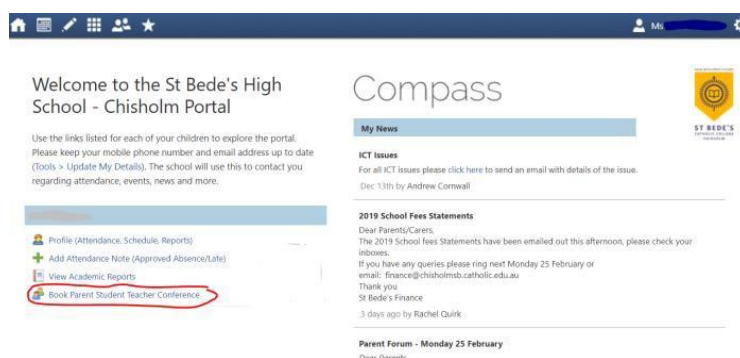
Ms

Welcome to the St Bede's High School - Chisholm Portal

Use the links listed for each of your children to explore the portal. Please keep your mobile phone number and email address up to date (Tools > Update My Details). The school will use this to contact you regarding attendance, events, news and more.

Profile (Attendance, Schedule, Reports)

Add Attendance Note (Approved Absence/Late)

View Academic Reports

Book Parent Student Teacher Conference

Compass

ST BEDE'S

My News

ICT Issues

For all ICT issues please click here to send an email with details of the issue.

Dec 13th by Andrew Cornwall

2019 School Fees Statements

Dear Parents/Carers,
The 2019 School fees Statements have been emailed out this afternoon, please check your inboxes.
If you have any queries please ring next Monday 25 February or email: finance@chisholmsb.catholic.edu.au
Thank you
St Bede's Finance

3 days ago by Rachel Quirk

Parent Forum - Monday 25 February

Dear Parents